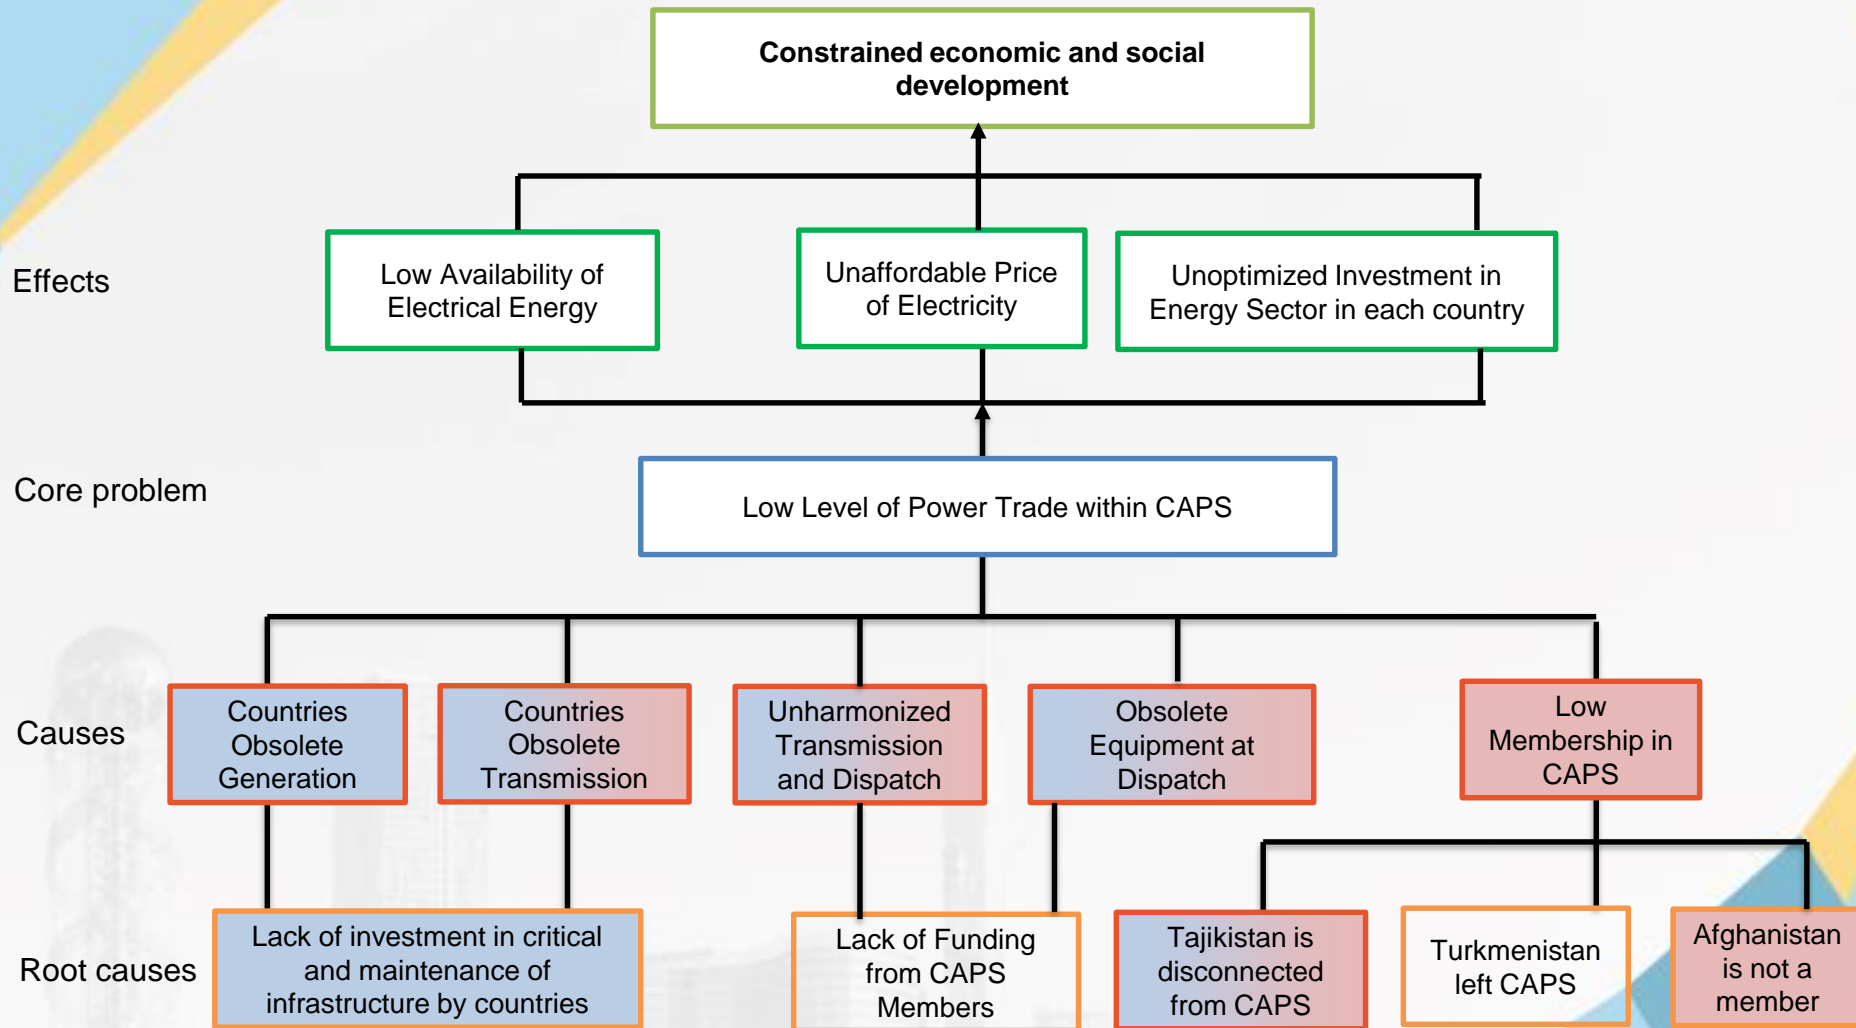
Constrained economic and social development

Effects

Low Availability of Electrical Energy

Unaffordable Price of Electricity

Unoptimized Investment in Energy Sector in each country

Core problem

Low Level of Power Trade within CAPS

Causes

Countries Obsolete Generation

Countries Obsolete Transmission

Unharmonized Transmission and Dispatch

Obsolete Equipment at Dispatch

Low Membership in CAPS

Root causes

Lack of investment in critical and maintenance of infrastructure by countries

Lack of Funding from CAPS Members

Tajikistan is disconnected from CAPS

Turkmenistan left CAPS

Afghanistan is not a member